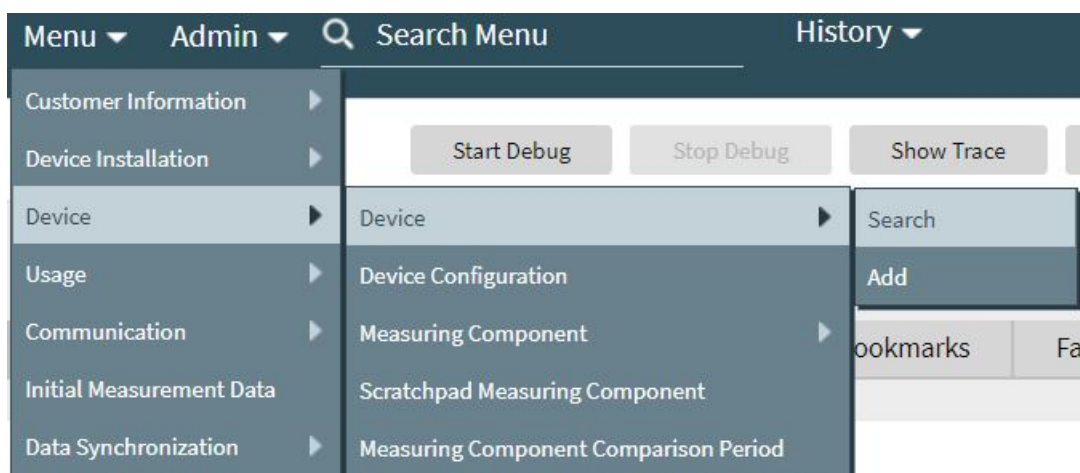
Menu ▾ Admin ▾ Search Menu History ▾

Customer Information
Device Installation
Device
Usage
Communication
Initial Measurement Data
Data Synchronization

Start Debug
Stop Debug
Show Trace

Device
Device Configuration
Measuring Component
Scratchpad Measuring Component
Measuring Component Comparison Period

Search
Add

ookmarks
Fa